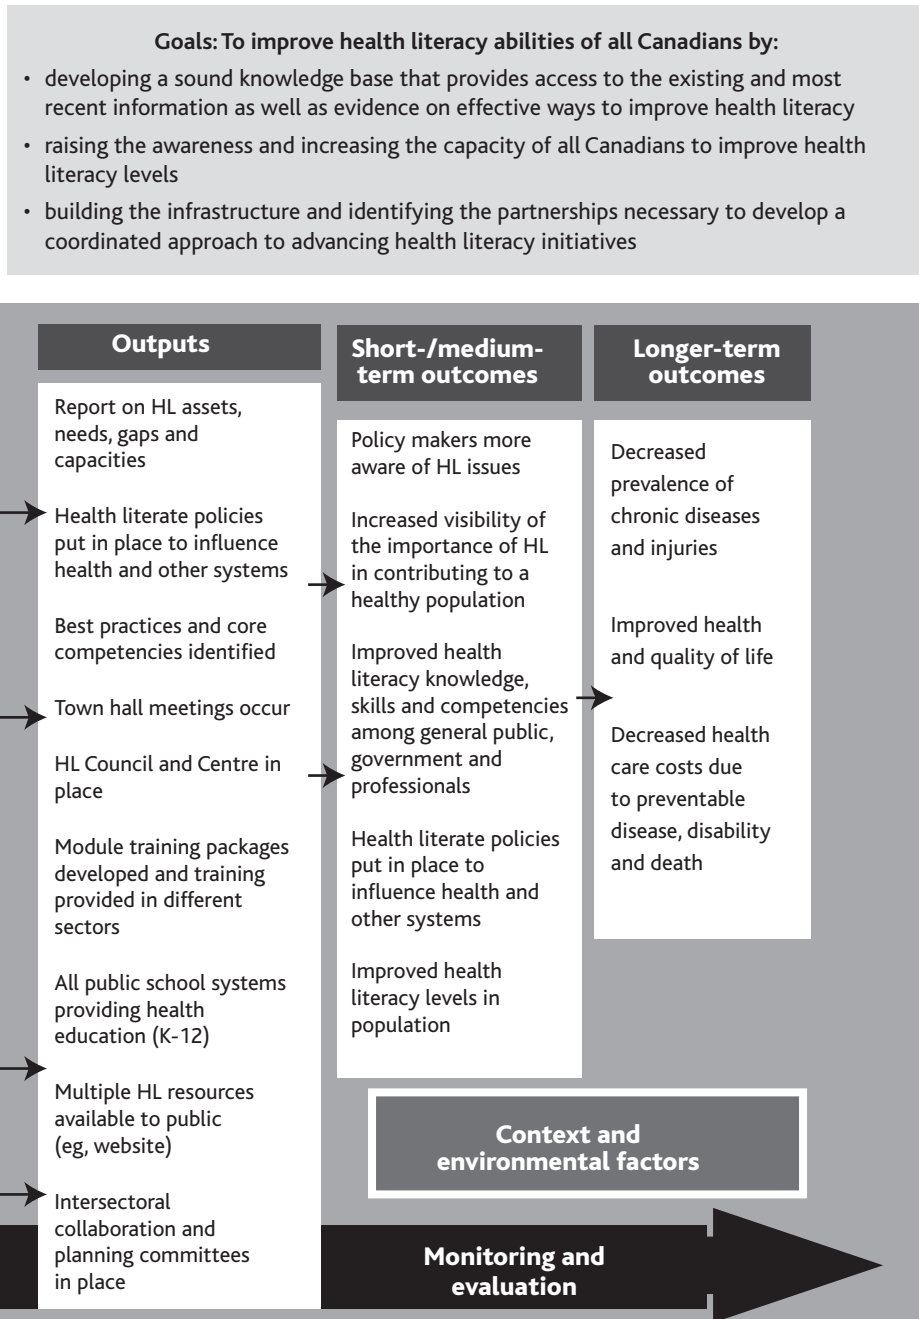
Goals: To improve health literacy abilities of all Canadians by:

• developing a sound knowledge base that provides access to the existing and most recent information as well as evidence on effective ways to improve health literacy

• raising the awareness and increasing the capacity of all Canadians to improve health literacy levels

• building the infrastructure and identifying the partnerships necessary to develop a coordinated approach to advancing health literacy initiatives

Outputs

Report on HL assets, needs, gaps and capacities

Health literate policies put in place to influence health and other systems

Best practices and core competencies identified

Town hall meetings occur

HL Council and Centre in place

Module training packages developed and training provided in different sectors

All public school systems providing health education (K-12)

Multiple HL resources available to public (eg, website)

Intersectoral collaboration and planning committees in place

Short-/medium-term outcomes

Policy makers more aware of HL issues

Increased visibility of the importance of HL in contributing to a healthy population

Improved health literacy knowledge, skills and competencies among general public, government and professionals

Health literate policies put in place to influence health and other systems

Improved health literacy levels in population

Longer-term outcomes

Decreased prevalence of chronic diseases and injuries

Improved health and quality of life

Decreased health care costs due to preventable disease, disability and death

Context and environmental factors

Monitoring and evaluation